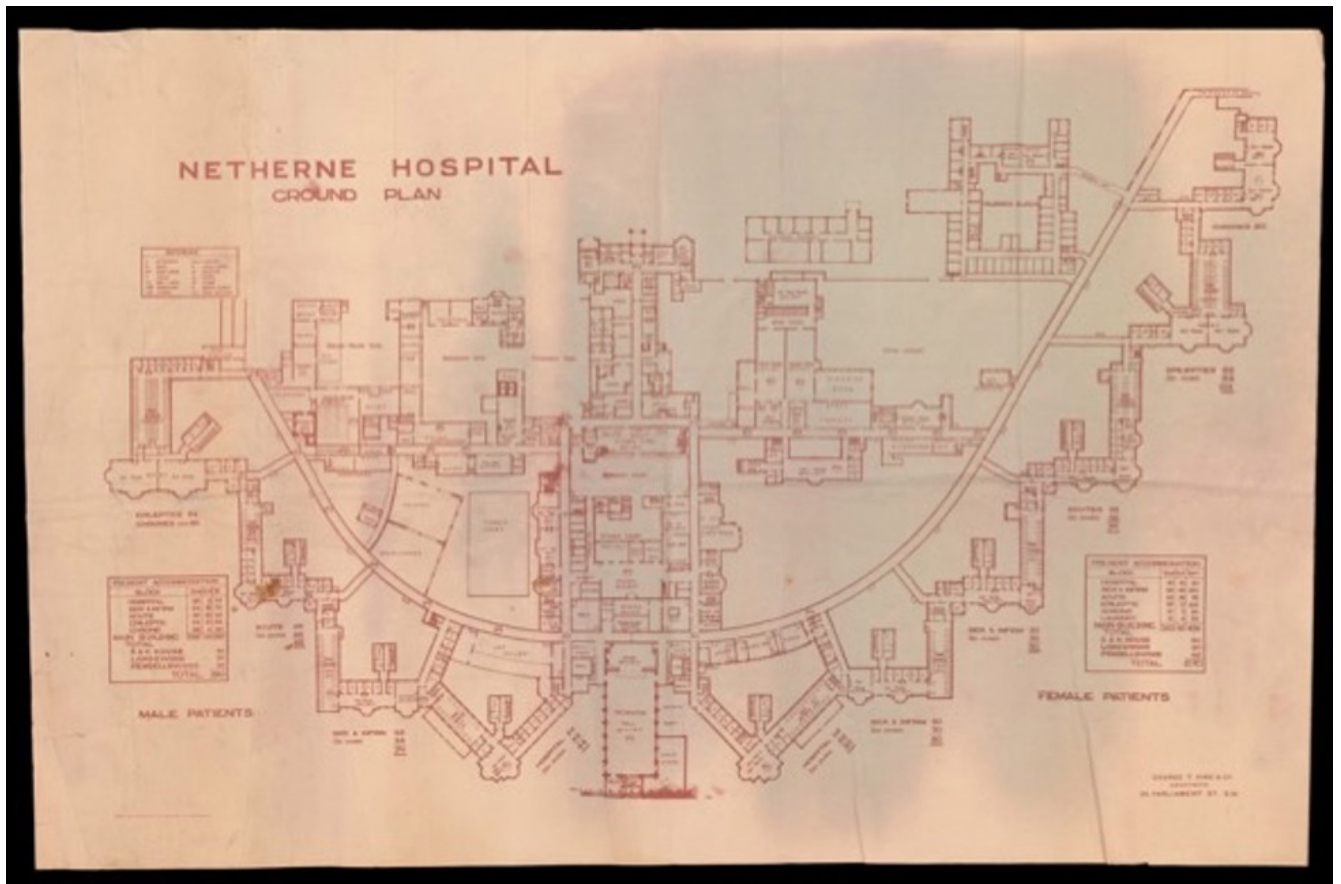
NETHERNE HOSPITAL
GROUND PLAN

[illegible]

EPILEPTICS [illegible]

PRESENT ACCOMMODATION
| BLOCK | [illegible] |
|---|---|
| HOSPITAL | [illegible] |
| SICK & INFIRM | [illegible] |
| ACUTE | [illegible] |
| EPILEPTIC | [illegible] |
| CHRONIC | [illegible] |
| MAIN BUILDING TOTAL | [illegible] |
| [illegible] HOUSE | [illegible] |
| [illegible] | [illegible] |
| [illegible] | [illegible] |
| TOTAL | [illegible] |

MALE PATIENTS

EPILEPTICS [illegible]

ACUTE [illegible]

PRESENT ACCOMMODATION
| BLOCK | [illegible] |
|---|---|
| HOSPITAL | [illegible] |
| SICK & INFIRM | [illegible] |
| ACUTE | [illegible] |
| EPILEPTIC | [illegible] |
| CHRONIC | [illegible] |
| MAIN BUILDING TOTAL | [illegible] |
| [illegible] HOUSE | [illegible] |
| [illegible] | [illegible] |
| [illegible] | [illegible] |
| TOTAL | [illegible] |

FEMALE PATIENTS

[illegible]
ARCHITECTS
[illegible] PARLIAMENT ST. S.W.